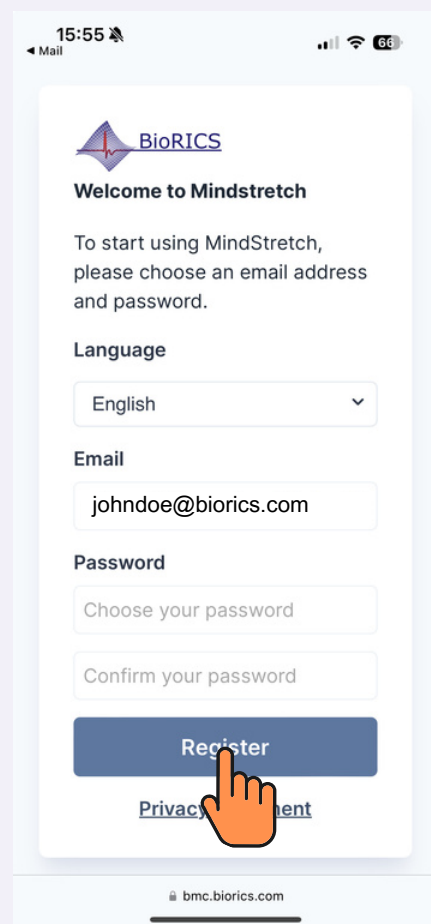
15:55
◀ Mail
66

BioRICS

Welcome to Mindstretch

To start using MindStretch, please choose an email address and password.

Language

English

Email

johndoe@biorics.com

Password

Choose your password

Confirm your password

Register

Privacy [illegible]ment

bmc.biorics.com